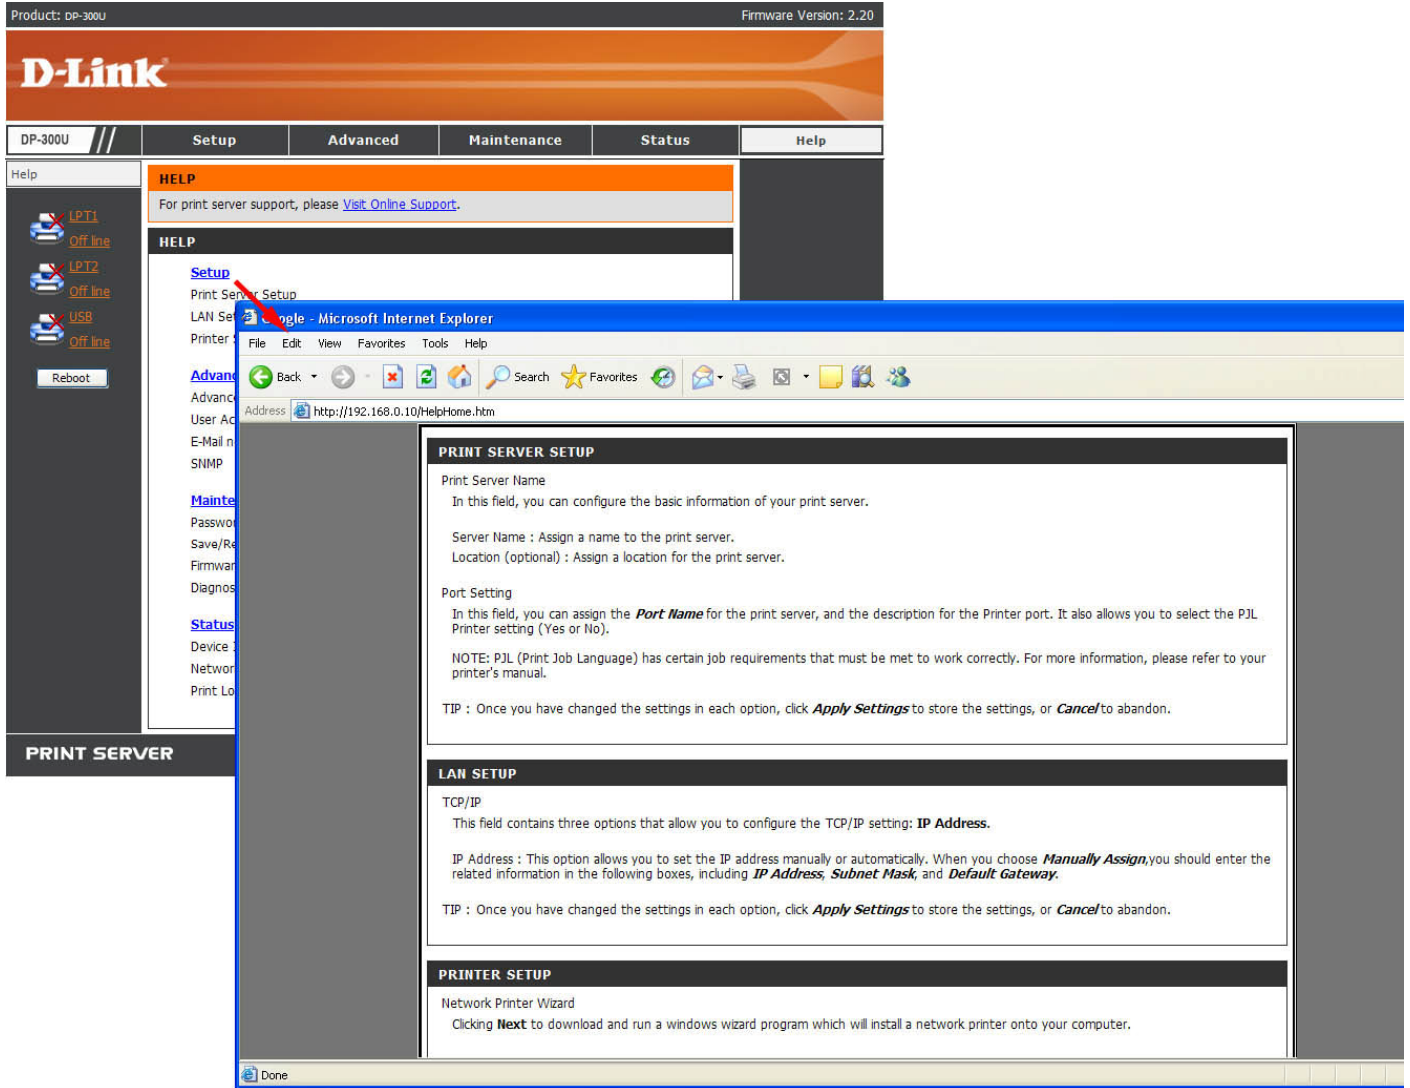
Product: DP-300U

Firmware Version: 2.20

D-Link

DP-300U

Setup | Advanced | Maintenance | Status | Help

Help

LPT1
Off line
LPT2
Off line
USB
Off line

Reboot

HELP

For print server support, please Visit Online Support.

HELP

Setup
Print Server Setup
LAN Se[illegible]
Printer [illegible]

Advan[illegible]
Advanc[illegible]
User Ac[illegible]
E-Mail n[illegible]
SNMP

Mainte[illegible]
Passwo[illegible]
Save/Re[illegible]
Firmwar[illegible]
Diagnos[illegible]

Status
Device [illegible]
Networ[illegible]
Print Lo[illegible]

PRINT SERVER

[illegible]ogle - Microsoft Internet Explorer

File Edit View Favorites Tools Help

Back Search Favorites

Address http://192.168.0.10/HelpHome.htm

PRINT SERVER SETUP

Print Server Name

In this field, you can configure the basic information of your print server.

Server Name : Assign a name to the print server.
Location (optional) : Assign a location for the print server.

Port Setting

In this field, you can assign the **Port Name** for the print server, and the description for the Printer port. It also allows you to select the PJL Printer setting (Yes or No).

NOTE: PJL (Print Job Language) has certain job requirements that must be met to work correctly. For more information, please refer to your printer's manual.

TIP : Once you have changed the settings in each option, click **Apply Settings** to store the settings, or **Cancel** to abandon.

LAN SETUP

TCP/IP

This field contains three options that allow you to configure the TCP/IP setting: **IP Address**.

IP Address : This option allows you to set the IP address manually or automatically. When you choose **Manually Assign**, you should enter the related information in the following boxes, including **IP Address**, **Subnet Mask**, and **Default Gateway**.

TIP : Once you have changed the settings in each option, click **Apply Settings** to store the settings, or **Cancel** to abandon.

PRINTER SETUP

Network Printer Wizard

Clicking **Next** to download and run a windows wizard program which will install a network printer onto your computer.

Done